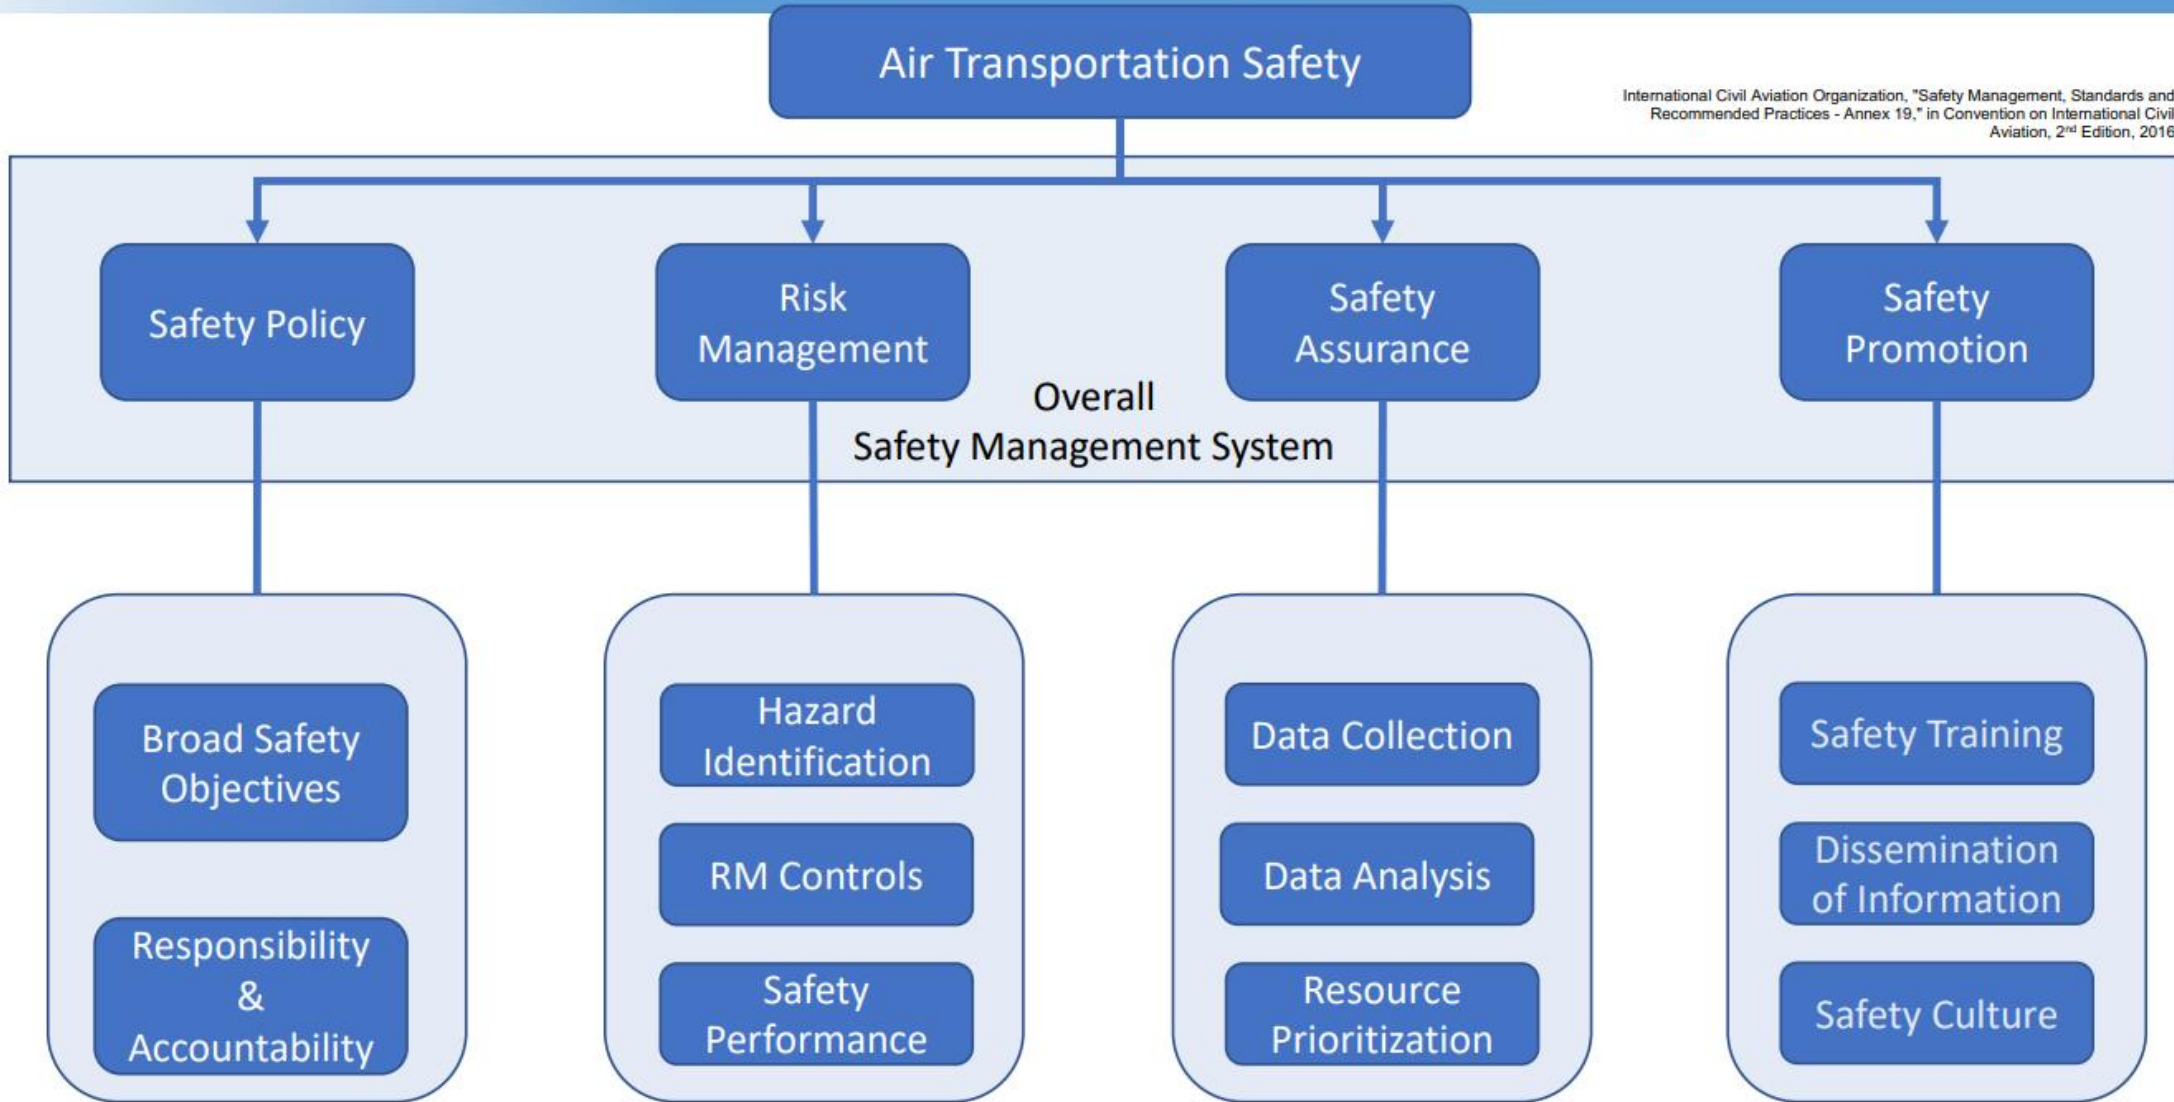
Air Transportation Safety

International Civil Aviation Organization, "Safety Management, Standards and Recommended Practices - Annex 19," in Convention on International Civil Aviation, 2$^{nd}$ Edition, 2016

Safety Policy

Risk Management

Safety Assurance

Safety Promotion

Overall Safety Management System

Broad Safety Objectives

Responsibility & Accountability

Hazard Identification

RM Controls

Safety Performance

Data Collection

Data Analysis

Resource Prioritization

Safety Training

Dissemination of Information

Safety Culture